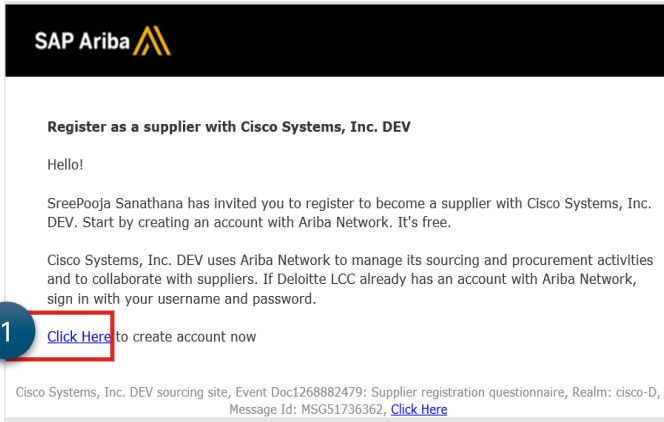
SAP Ariba

Register as a supplier with Cisco Systems, Inc. DEV

Hello!

SreePooja Sanathana has invited you to register to become a supplier with Cisco Systems, Inc. DEV. Start by creating an account with Ariba Network. It's free.

Cisco Systems, Inc. DEV uses Ariba Network to manage its sourcing and procurement activities and to collaborate with suppliers. If Deloitte LCC already has an account with Ariba Network, sign in with your username and password.

1

Click Here to create account now

Cisco Systems, Inc. DEV sourcing site, Event Doc1268882479: Supplier registration questionnaire, Realm: cisco-D, Message Id: MSG51736362, Click Here